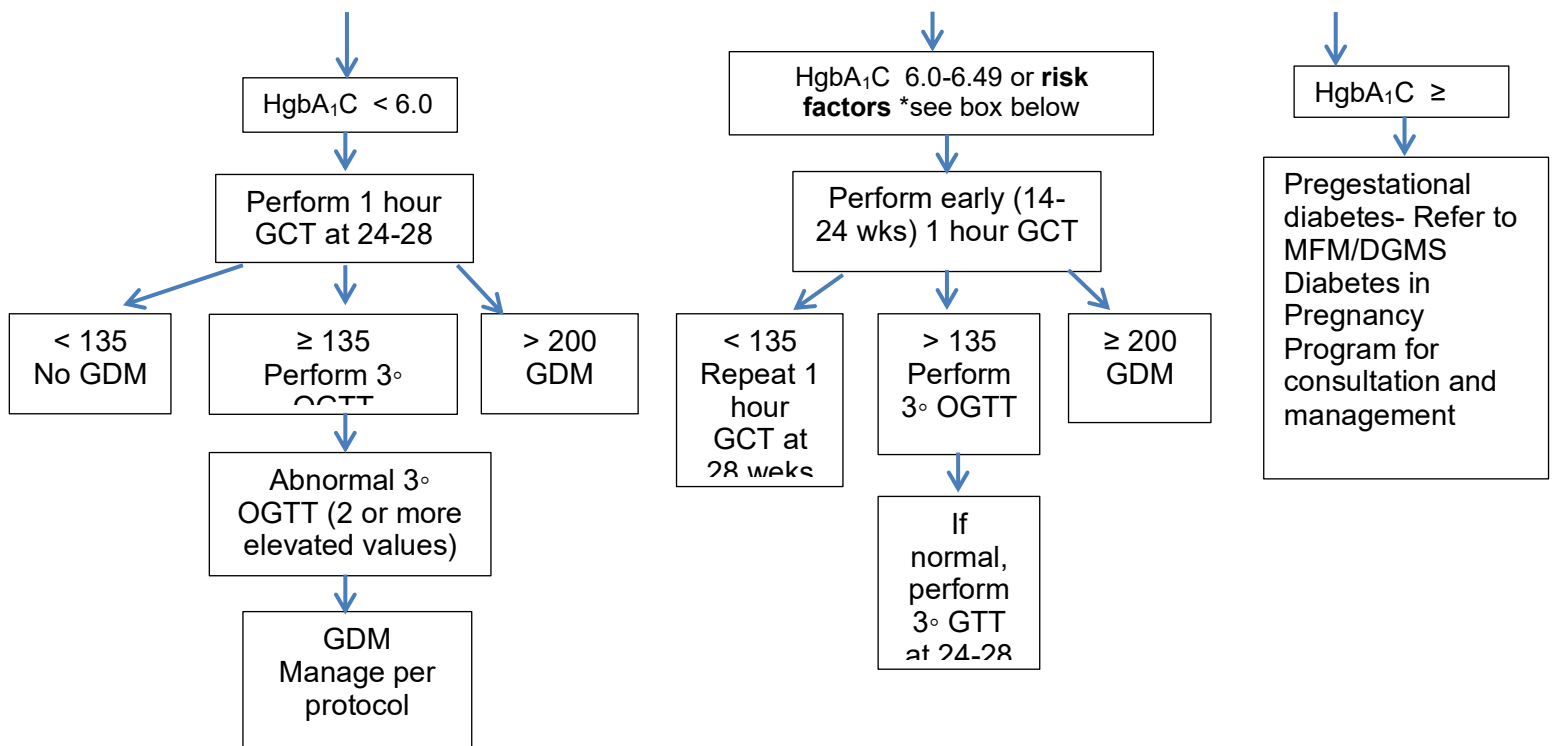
$HgbA_1C$ < 6.0

Perform 1 hour GCT at 24-28

< 135 No GDM

≥ 135 Perform 3◦ OGTT

> 200 GDM

Abnormal 3◦ OGTT (2 or more elevated values)

GDM Manage per protocol

$HgbA_1C$ 6.0-6.49 or **risk factors** *see box below

Perform early (14-24 wks) 1 hour GCT

< 135 Repeat 1 hour GCT at 28 weks

> 135 Perform 3◦ OGTT

≥ 200 GDM

If normal, perform 3◦ GTT at 24-28

$HgbA_1C$ ≥

Pregestational diabetes- Refer to MFM/DGMS Diabetes in Pregnancy Program for consultation and management